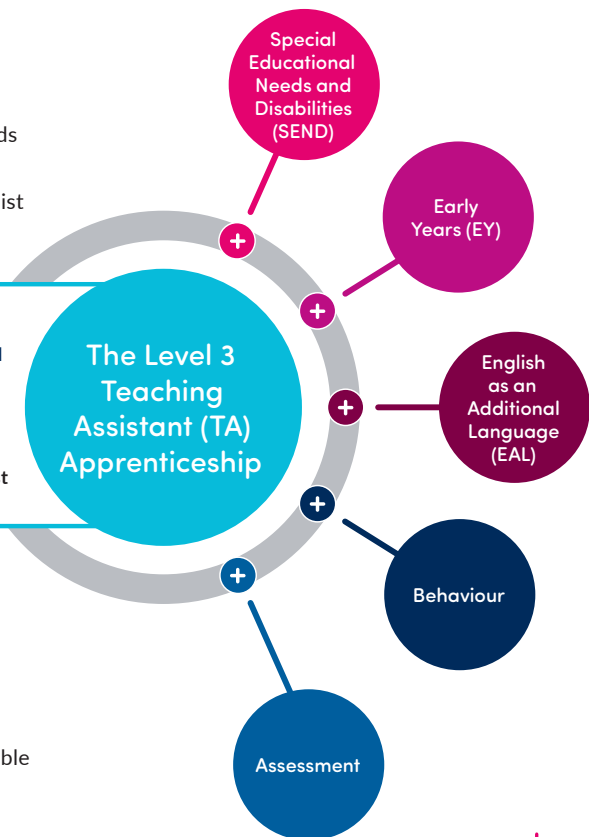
ds

ist

d

t

ble

The Level 3 Teaching Assistant (TA) Apprenticeship

Special Educational Needs and Disabilities (SEND)

Early Years (EY)

English as an Additional Language (EAL)

Behaviour

Assessment